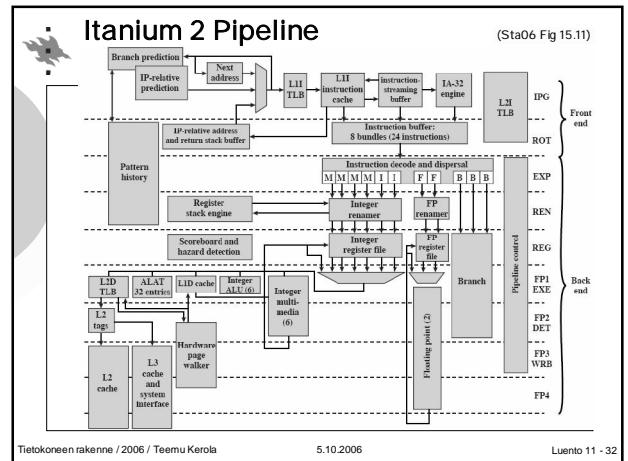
Itanium 2 Pipeline

(Sta06 Fig 15.11)

Branch prediction

IP-relative prediction

Next address

L1I TLB

L1I instruction cache

instruction-streaming buffer

IA-32 engine

L2I TLB

IPG

Front end

IP-relative address and return stack buffer

Instruction buffer: 8 bundles (24 instructions)

ROT

Pattern history

Instruction decode and dispersal

M M M M I I F F B B B

EXP

Register stack engine

Integer renamer

FP renamer

REN

Scoreboard and hazard detection

Integer register file

FP register file

REG

Pipeline control

L2D TLB

ALAT 32 entries

L1D cache

Integer ALU (6)

Integer multi-media (6)

Branch

FP1 EXE

Back end

L2 tags

Hardware page walker

FP2 DET

L2 cache

L3 cache and system interface

Floating point (2)

FP3 WRB

FP4

Tietokoneen rakenne / 2006 / Teemu Kerola

5.10.2006

Luento 11 - 32